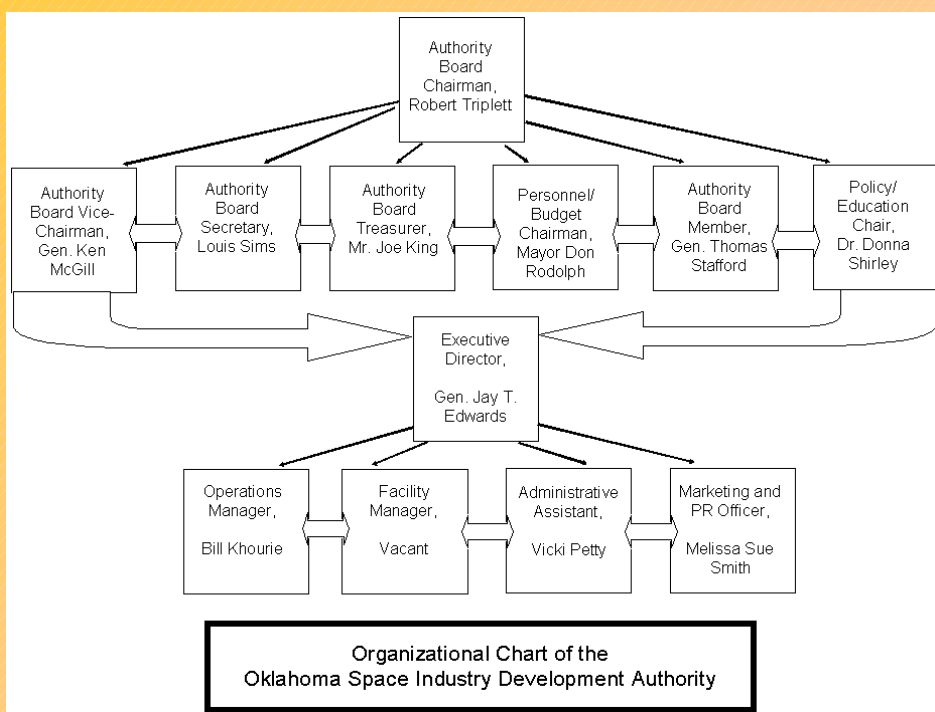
Authority Board Chairman, Robert Triplett

Authority Board Vice-Chairman, Gen. Ken McGill

Authority Board Secretary, Louis Sims

Authority Board Treasurer, Mr. Joe King

Personnel/ Budget Chairman, Mayor Don Rodolph

Authority Board Member, Gen. Thomas Stafford

Policy/ Education Chair, Dr. Donna Shirley

Executive Director,

Gen. Jay T. Edwards

Operations Manager,

Bill Khourie

Facility Manager,

Vacant

Administrative Assistant,

Vicki Petty

Marketing and PR Officer,

Melissa Sue Smith

Organizational Chart of the Oklahoma Space Industry Development Authority